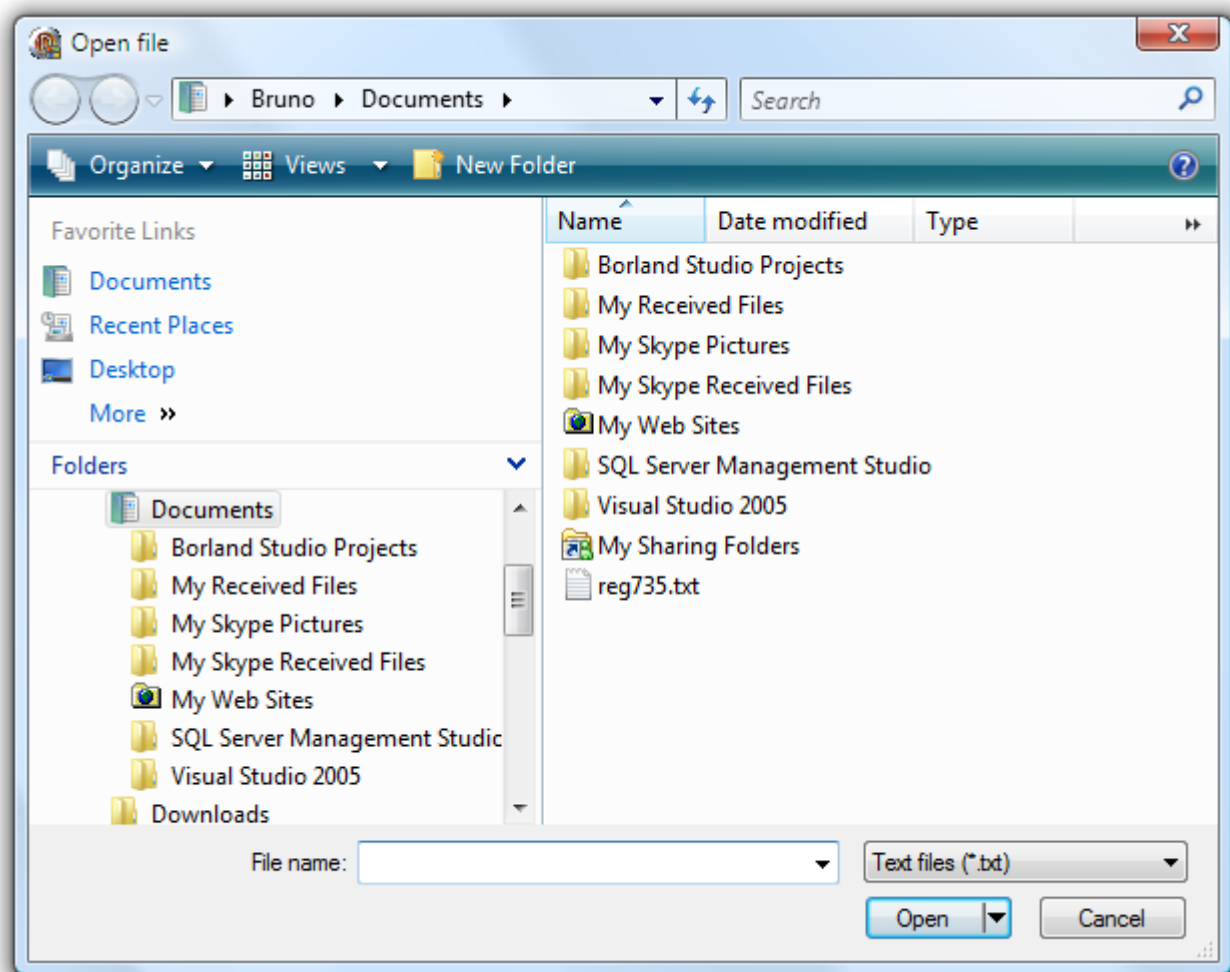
Open file

Bruno ▸ Documents ▸

Search

Organize Views New Folder

Favorite Links

Documents

Recent Places

Desktop

More »

Folders

Documents

Borland Studio Projects

My Received Files

My Skype Pictures

My Skype Received Files

My Web Sites

SQL Server Management Studic

Visual Studio 2005

Downloads

| Name | Date modified | Type |
|---|---|---|
| Borland Studio Projects | | |
| My Received Files | | |
| My Skype Pictures | | |
| My Skype Received Files | | |
| My Web Sites | | |
| SQL Server Management Studio | | |
| Visual Studio 2005 | | |
| My Sharing Folders | | |
| reg735.txt | | |

File name:

Text files (*.txt)

Open

Cancel